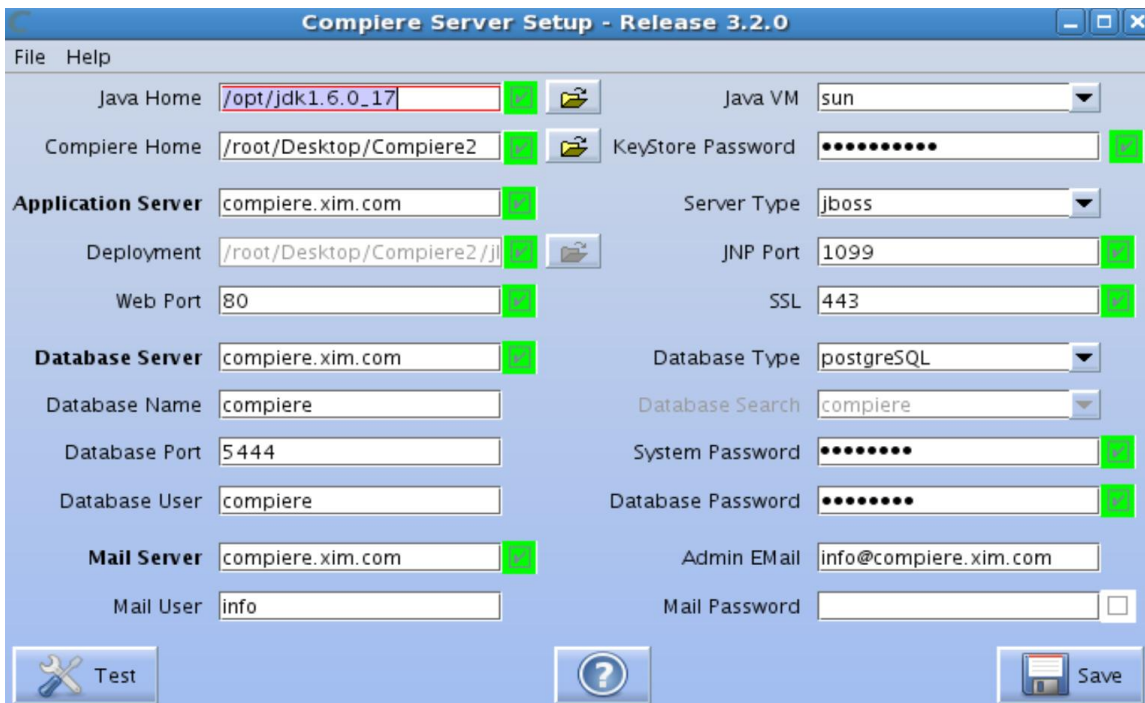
Compiere Server Setup - Release 3.2.0

File Help

Java Home /opt/jdk1.6.0_17
Java VM sun

Compiere Home /root/Desktop/Compiere2
KeyStore Password ••••••••••

Application Server compiere.xim.com
Server Type jboss

Deployment /root/Desktop/Compiere2/jl
JNP Port 1099

Web Port 80
SSL 443

Database Server compiere.xim.com
Database Type postgreSQL

Database Name compiere
Database Search compiere

Database Port 5444
System Password ••••••••

Database User compiere
Database Password ••••••••

Mail Server compiere.xim.com
Admin EMail info@compiere.xim.com

Mail User info
Mail Password

Test

Save